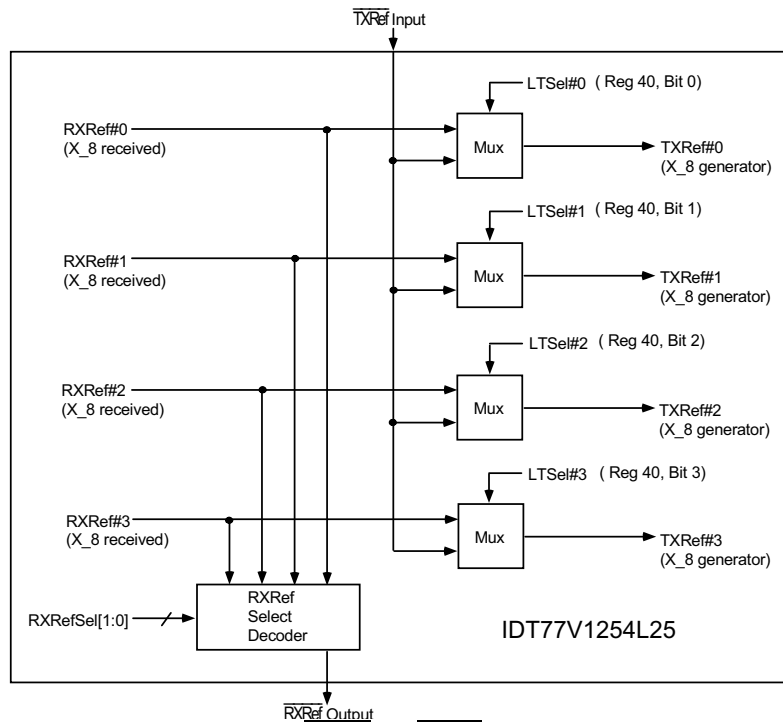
$\overline{TXRef}$ Input

LTSel#0 ( Reg 40, Bit 0)

RXRef#0
(X_8 received)

Mux

TXRef#0
(X_8 generator)

LTSel#1 ( Reg 40, Bit 1)

RXRef#1
(X_8 received)

Mux

TXRef#1
(X_8 generator)

LTSel#2 ( Reg 40, Bit 2)

RXRef#2
(X_8 received)

Mux

TXRef#2
(X_8 generator)

LTSel#3 ( Reg 40, Bit 3)

RXRef#3
(X_8 received)

Mux

TXRef#3
(X_8 generator)

RXRefSel[1:0]

RXRef
Select
Decoder

IDT77V1254L25

$\overline{RXRef}$ Output